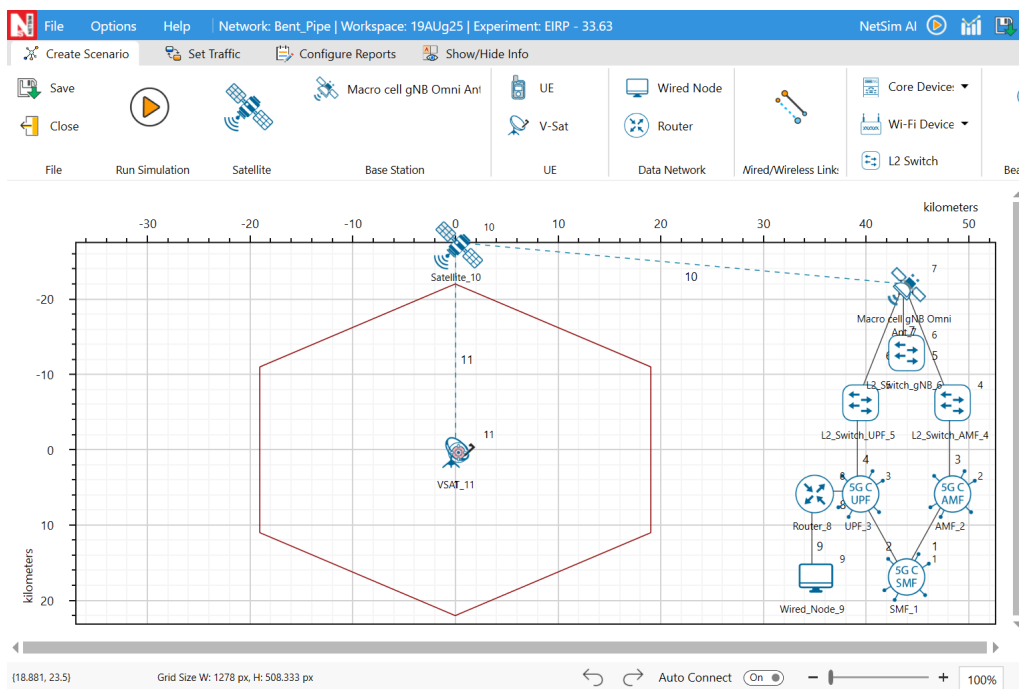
File Options Help Network: Bent_Pipe | Workspace: 19AUg25 | Experiment: EIRP - 33.63 NetSim AI

Create Scenario Set Traffic Configure Reports Show/Hide Info

Save
Close
File

Run Simulation

Satellite

Macro cell gNB Omni Ant
Base Station

UE
V-Sat
UE

Wired Node
Router
Data Network

Wired/Wireless Links

Core Devices
Wi-Fi Device
L2 Switch

Bea

kilometers

-30 -20 -10 0 10 20 30 40 50

-20
-10
0
10
20

kilometers

Satellite_10
10
10
7
Macro cell gNB Omni Ant_7
6
6
5
L2_Switch_gNB_6
4
11
L2_Switch_UPF_5
L2_Switch_AMF_4
11
4
3
VSAT_11
8
3
2
8
5G C UPF
5G C AMF
Router_8
UPF_3
AMF_2
9
9
2
1
1
5G C SMF
Wired_Node_9
SMF_1

(18.881, 23.5) Grid Size W: 1278 px, H: 508.333 px Auto Connect On 100%